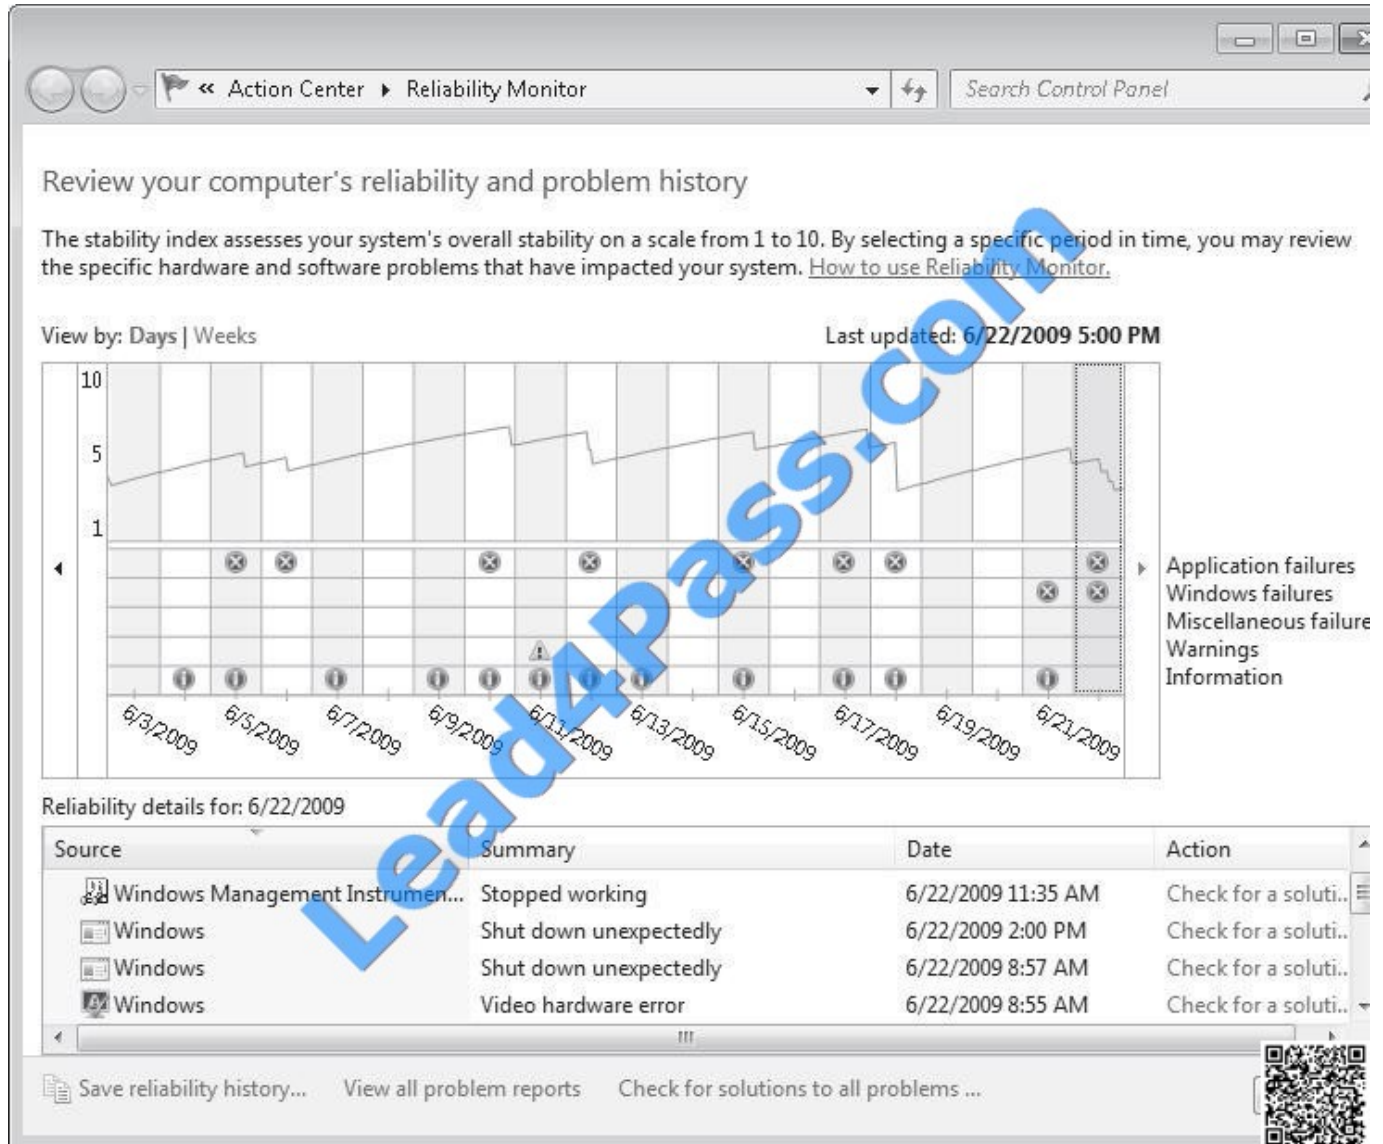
« Action Center ▸ Reliability Monitor

Search Control Panel

Review your computer's reliability and problem history

The stability index assesses your system's overall stability on a scale from 1 to 10. By selecting a specific period in time, you may review the specific hardware and software problems that have impacted your system. How to use Reliability Monitor.

View by: Days | Weeks

Last updated: 6/22/2009 5:00 PM

10
5
1

Application failures
Windows failures
Miscellaneous failure
Warnings
Information

6/3/2009 6/5/2009 6/7/2009 6/9/2009 6/11/2009 6/13/2009 6/15/2009 6/17/2009 6/19/2009 6/21/2009

Lead4Pass.com

Reliability details for: 6/22/2009

| Source | Summary | Date | Action |
|---|---|---|---|
| Windows Management Instrumen... | Stopped working | 6/22/2009 11:35 AM | Check for a soluti... |
| Windows | Shut down unexpectedly | 6/22/2009 2:00 PM | Check for a soluti... |
| Windows | Shut down unexpectedly | 6/22/2009 8:57 AM | Check for a soluti... |
| Windows | Video hardware error | 6/22/2009 8:55 AM | Check for a soluti... |

Save reliability history... View all problem reports Check for solutions to all problems ...